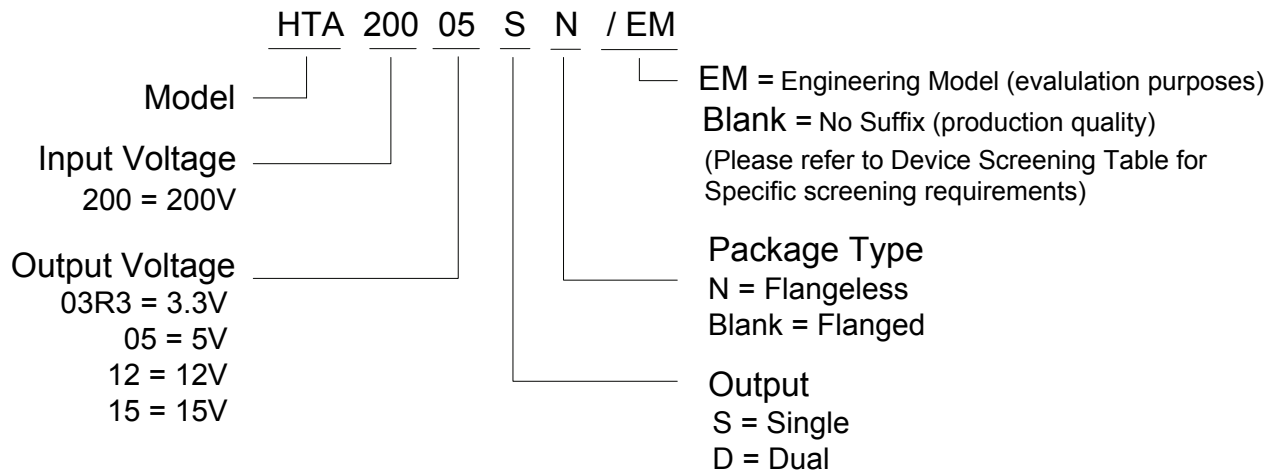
HTA 200 05 S N / EM

Model

Input Voltage
200 = 200V

Output Voltage
03R3 = 3.3V
05 = 5V
12 = 12V
15 = 15V

EM = Engineering Model (evalulation purposes)
Blank = No Suffix (production quality)
(Please refer to Device Screening Table for Specific screening requirements)

Package Type
N = Flangeless
Blank = Flanged

Output
S = Single
D = Dual